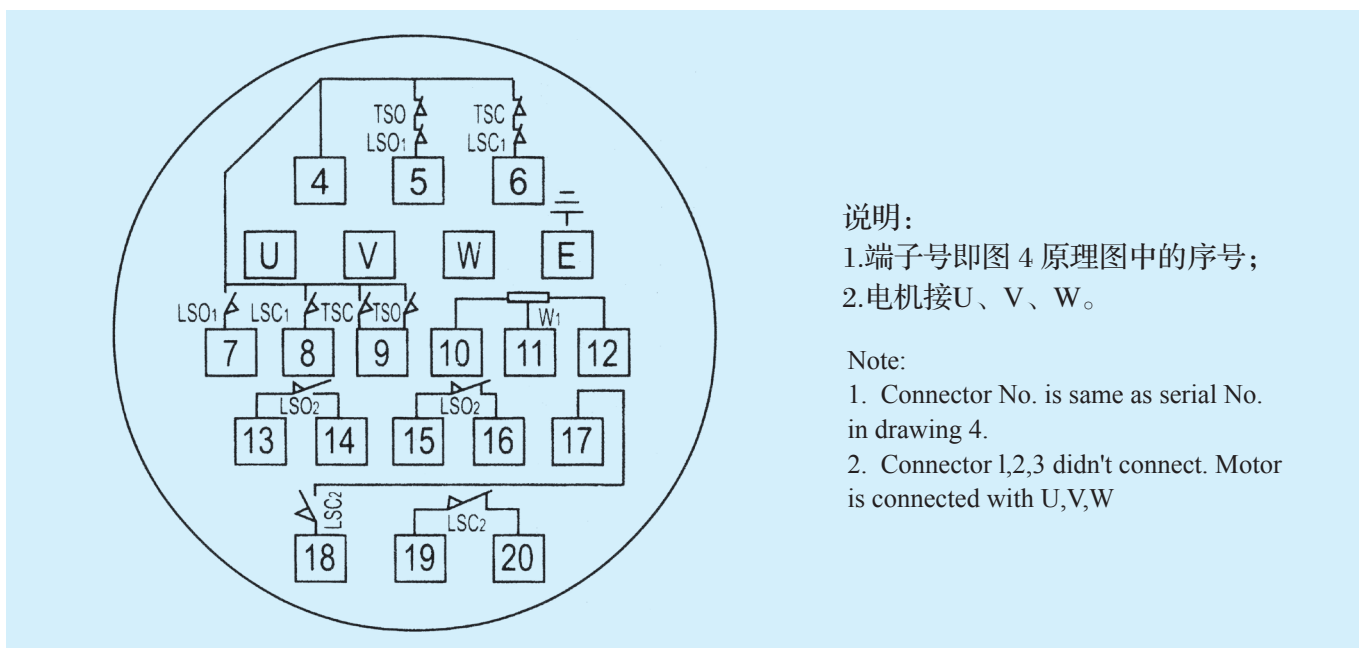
TSO
LSO$_1$
TSC
LSC$_1$
4
5
6
U
V
W
E
LSO$_1$
LSC$_1$
TSC
TSO
W$_1$
7
8
9
10
11
12
LSO$_2$
LSO$_2$
13
14
15
16
17
LSC$_2$
LSC$_2$
18
19
20

说明：
1.端子号即图 4 原理图中的序号；
2.电机接U、V、W。

Note:
1. Connector No. is same as serial No. in drawing 4.
2. Connector l,2,3 didn't connect. Motor is connected with U,V,W